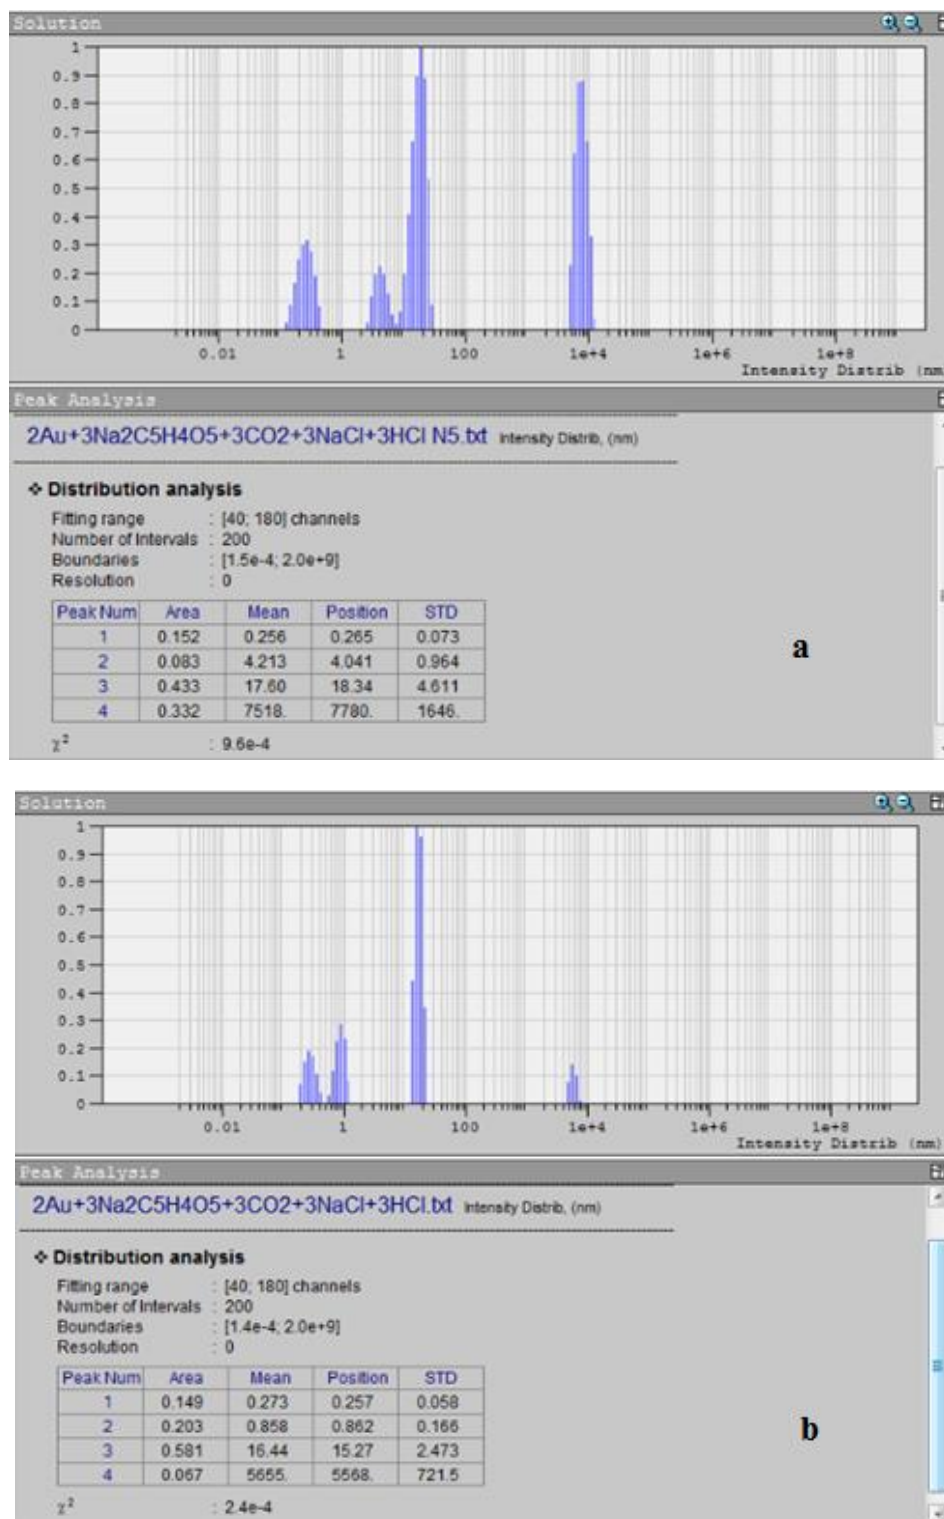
Solution

1
0.9
0.8
0.7
0.6
0.5
0.4
0.3
0.2
0.1
0

0.01 1 100 1e+4 1e+6 1e+8
Intensity Distrib (nm

Peak Analysis

2Au+3Na2C5H4O5+3CO2+3NaCl+3HCl N5.txt Intensity Distrib, (nm)

❖ Distribution analysis

Fitting range : [40; 180] channels
Number of Intervals : 200
Boundaries : [1.5e-4; 2.0e+9]
Resolution : 0

| Peak Num | Area | Mean | Position | STD |
|---|---|---|---|---|
| 1 | 0.152 | 0.256 | 0.265 | 0.073 |
| 2 | 0.083 | 4.213 | 4.041 | 0.964 |
| 3 | 0.433 | 17.60 | 18.34 | 4.611 |
| 4 | 0.332 | 7518. | 7780. | 1646. |

$\chi^2$ : 9.6e-4

a

Solution

1
0.9
0.8
0.7
0.6
0.5
0.4
0.3
0.2
0.1
0

0.01 1 100 1e+4 1e+6 1e+8
Intensity Distrib (nm)

Peak Analysis

2Au+3Na2C5H4O5+3CO2+3NaCl+3HCl.txt Intensity Distrib, (nm)

❖ Distribution analysis

Fitting range : [40; 180] channels
Number of Intervals : 200
Boundaries : [1.4e-4; 2.0e+9]
Resolution : 0

| Peak Num | Area | Mean | Position | STD |
|---|---|---|---|---|
| 1 | 0.149 | 0.273 | 0.257 | 0.058 |
| 2 | 0.203 | 0.858 | 0.862 | 0.166 |
| 3 | 0.581 | 16.44 | 15.27 | 2.473 |
| 4 | 0.067 | 5655. | 5568. | 721.5 |

$\chi^2$ : 2.4e-4

b